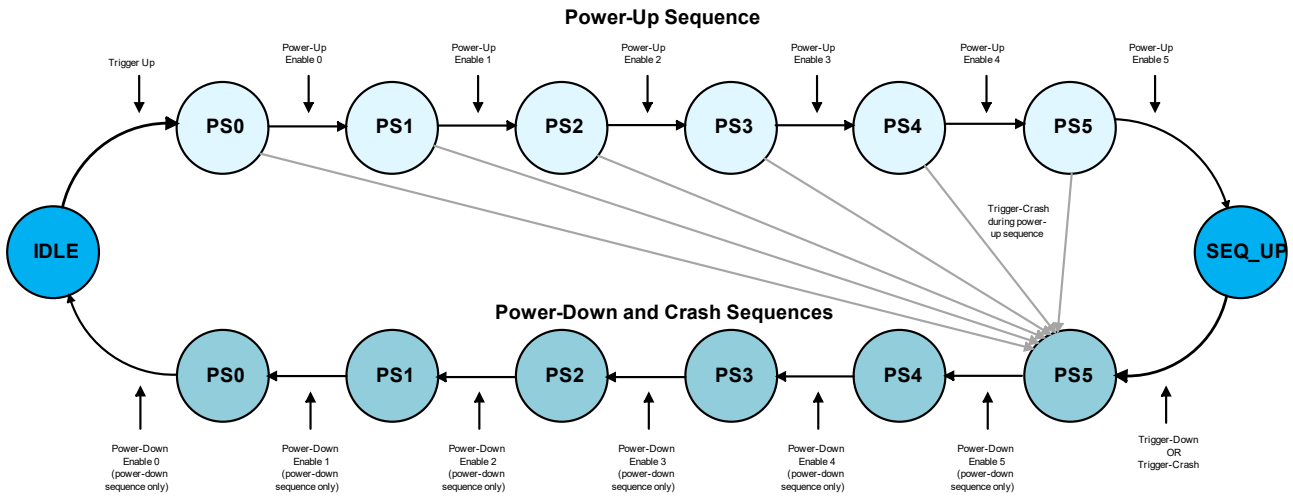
Power-Up Sequence

Trigger Up

Power-Up Enable 0

Power-Up Enable 1

Power-Up Enable 2

Power-Up Enable 3

Power-Up Enable 4

Power-Up Enable 5

PS0

PS1

PS2

PS3

PS4

PS5

IDLE

Trigger-Crash during power-up sequence

SEQ_UP

Power-Down and Crash Sequences

PS0

PS1

PS2

PS3

PS4

PS5

Power-Down Enable 0 (power-down sequence only)

Power-Down Enable 1 (power-down sequence only)

Power-Down Enable 2 (power-down sequence only)

Power-Down Enable 3 (power-down sequence only)

Power-Down Enable 4 (power-down sequence only)

Power-Down Enable 5 (power-down sequence only)

Trigger-Down OR Trigger-Crash